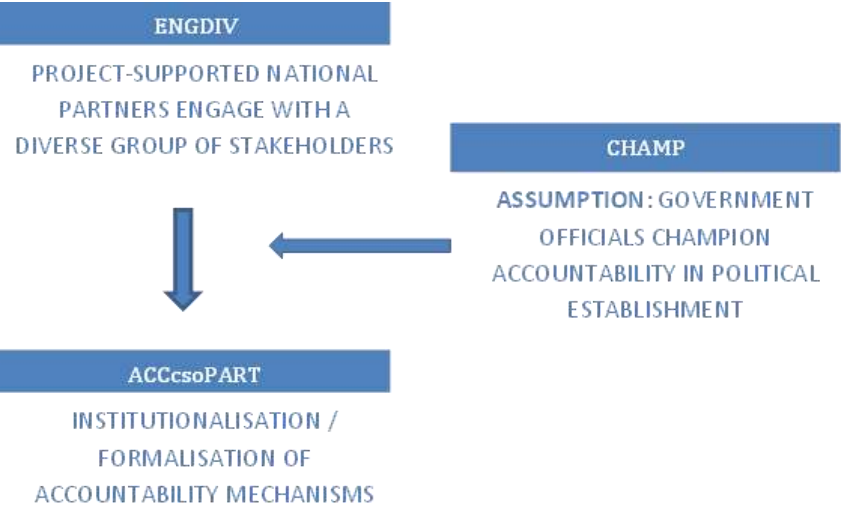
ENGDIV

PROJECT-SUPPORTED NATIONAL PARTNERS ENGAGE WITH A DIVERSE GROUP OF STAKEHOLDERS

CHAMP

ASSUMPTION: GOVERNMENT OFFICIALS CHAMPION ACCOUNTABILITY IN POLITICAL ESTABLISHMENT

ACCcsoPART

INSTITUTIONALISATION / FORMALISATION OF ACCOUNTABILITY MECHANISMS